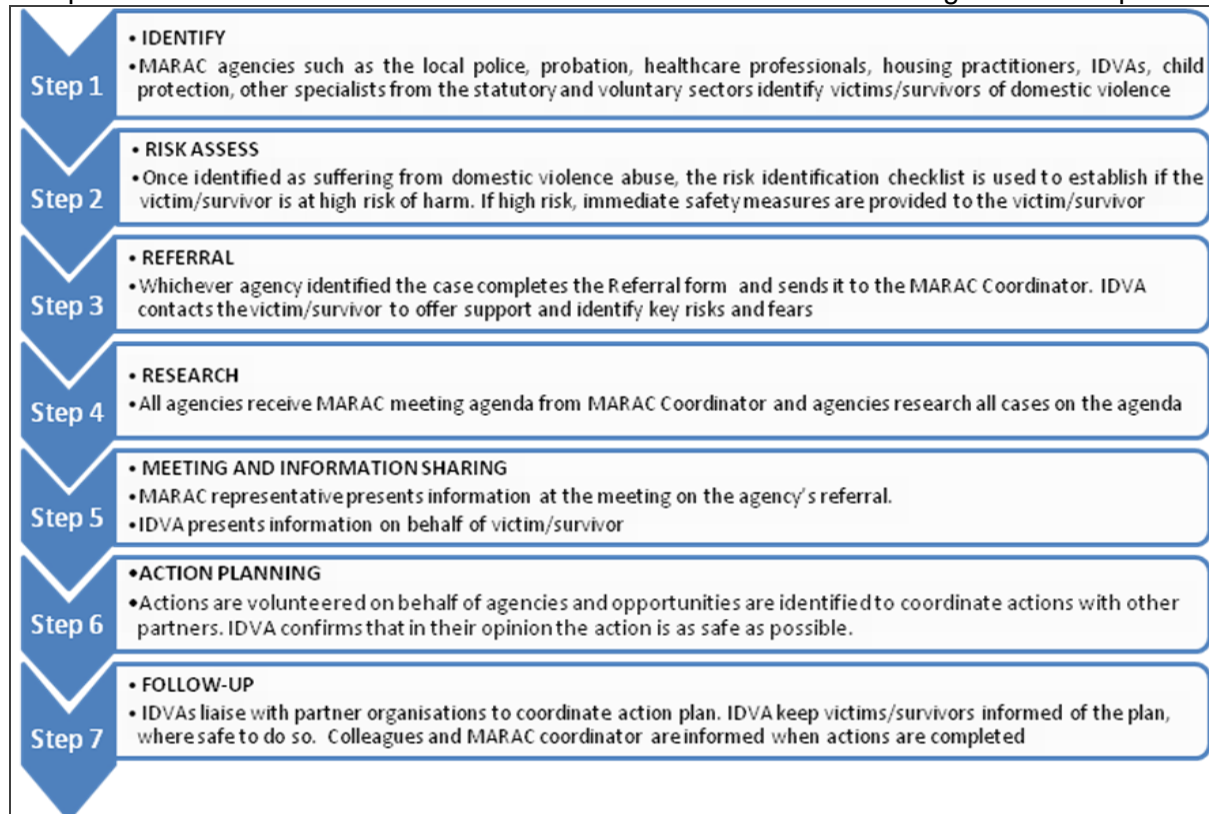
Step 1
• IDENTIFY
• MARAC agencies such as the local police, probation, healthcare professionals, housing practitioners, IDVAs, child protection, other specialists from the statutory and voluntary sectors identify victims/survivors of domestic violence

Step 2
• RISK ASSESS
• Once identified as suffering from domestic violence abuse, the risk identification checklist is used to establish if the victim/survivor is at high risk of harm. If high risk, immediate safety measures are provided to the victim/survivor

Step 3
• REFERRAL
• Whichever agency identified the case completes the Referral form and sends it to the MARAC Coordinator. IDVA contacts the victim/survivor to offer support and identify key risks and fears

Step 4
• RESEARCH
• All agencies receive MARAC meeting agenda from MARAC Coordinator and agencies research all cases on the agenda

Step 5
• MEETING AND INFORMATION SHARING
• MARAC representative presents information at the meeting on the agency's referral.
• IDVA presents information on behalf of victim/survivor

Step 6
• ACTION PLANNING
• Actions are volunteered on behalf of agencies and opportunities are identified to coordinate actions with other partners. IDVA confirms that in their opinion the action is as safe as possible.

Step 7
• FOLLOW-UP
• IDVAs liaise with partner organisations to coordinate action plan. IDVA keep victims/survivors informed of the plan, where safe to do so. Colleagues and MARAC coordinator are informed when actions are completed